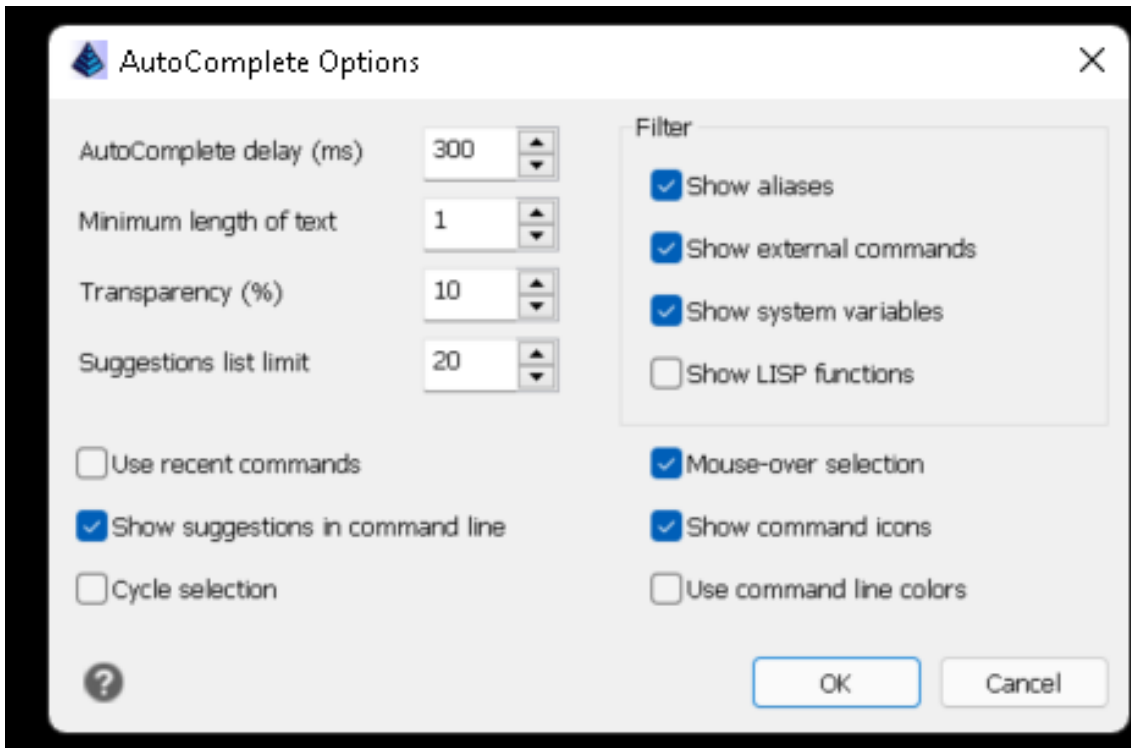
AutoComplete Options

AutoComplete delay (ms) 300

Minimum length of text 1

Transparency (%) 10

Suggestions list limit 20

Filter

Show aliases

Show external commands

Show system variables

Show LISP functions

Use recent commands

Show suggestions in command line

Cycle selection

Mouse-over selection

Show command icons

Use command line colors

OK

Cancel